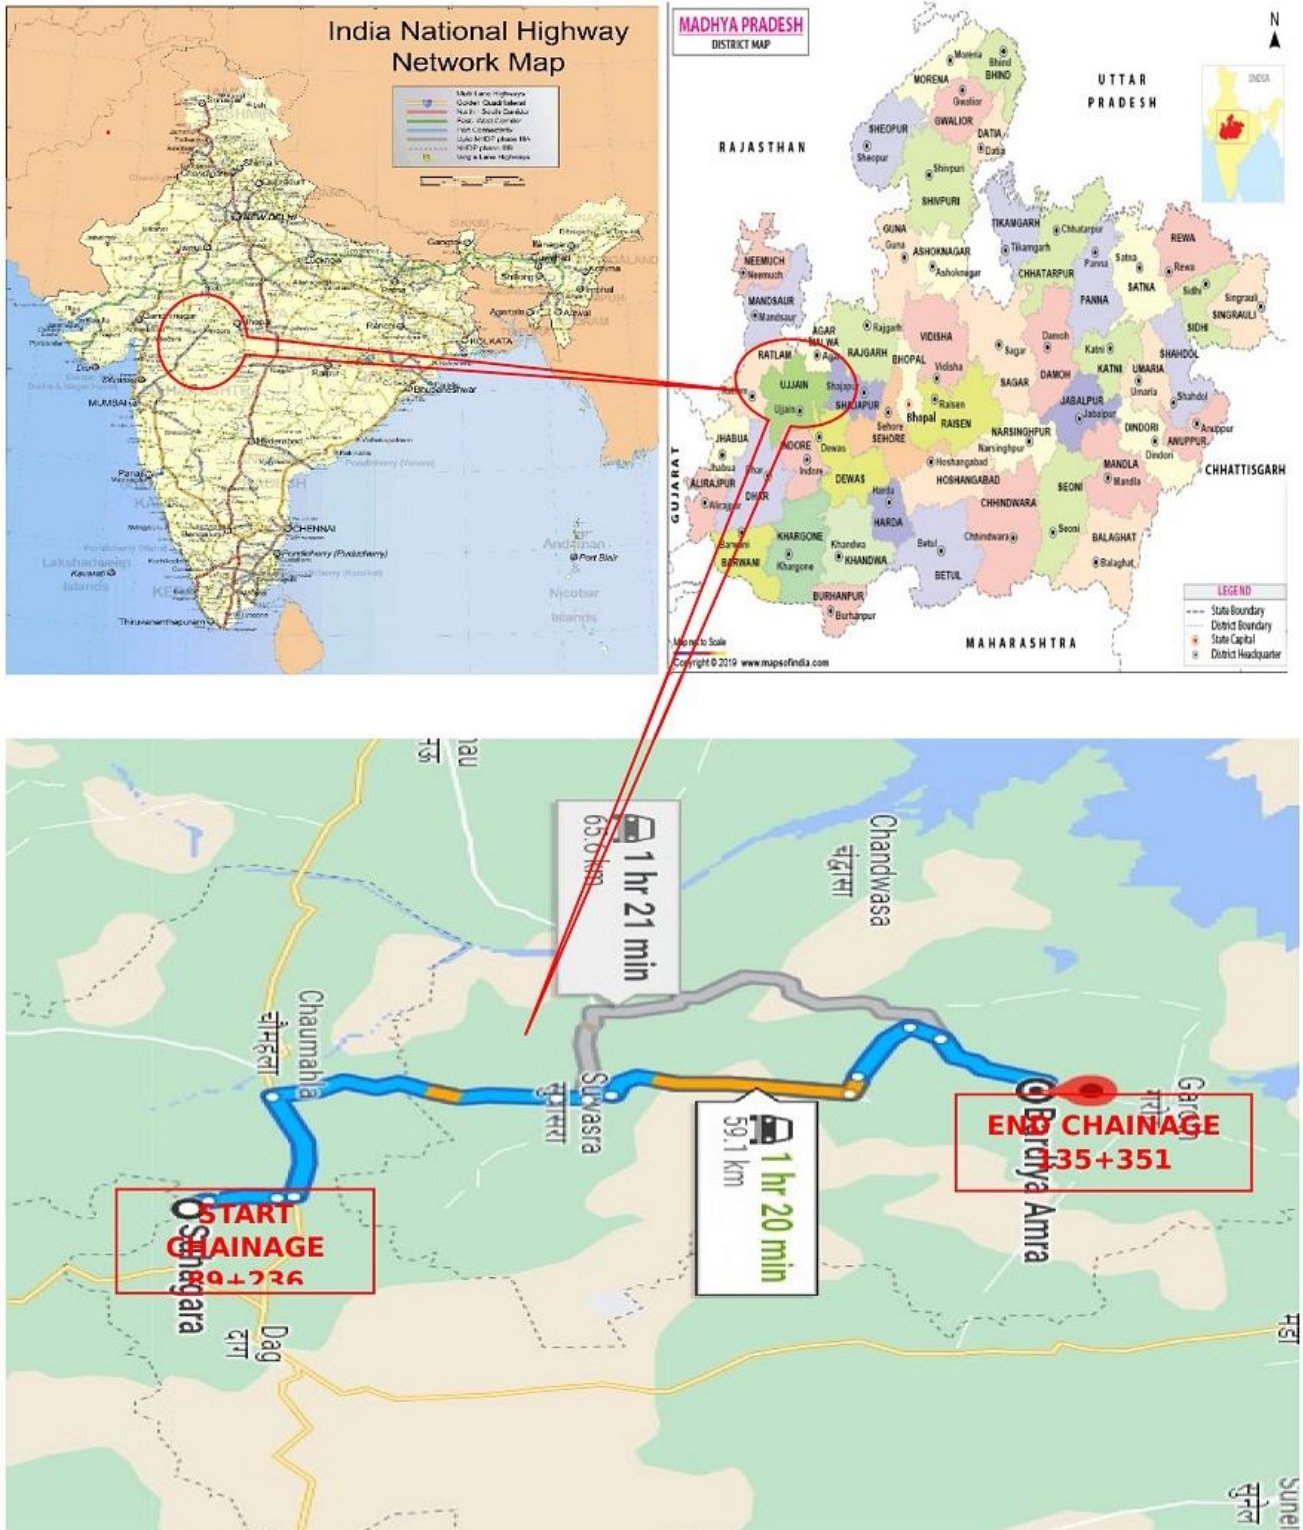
India National Highway Network Map

Multi Lane Highways
Golden Quadrilateral
North - South Corridor
East - West Corridor
Port Connectivity
Other NHDP phase IIIA
NHDP phase IIIB
Single Lane Highways

New Delhi
Lucknow
Gandhinagar
Bhopal
Ranchi
KOLKATA
Raipur
Bhubaneshwar
MUMBAI
Panaji
Hyderabad
CHENNAI
Bengaluru
Puducherry (Pondicherry)
Thiruvananthapuram
Lakshadweep Islands
Kavaratti
Andaman
Port Blair
Nicobar Islands
Shillong
Agartala
Aizawl
Imphal
Kohima
Dispur
Gangtok
Jaipur
Chandigarh
Shimla

MADHYA PRADESH
DISTRICT MAP

N

INDIA

UTTAR PRADESH
RAJASTHAN
GUJARAT
MAHARASHTRA
CHHATTISGARH

MORENA
Morena
BHIND
Bhind
Gwalior
GWALIOR
DATIA
Datia
SHEOPUR
Sheopur
Shivpuri
SHIVPURI
GUNA
Guna
ASHOKNAGAR
Ashoknagar
TIKAMGARH
Tikamgarh
Chhatarpur
CHHATARPUR
Panna
PANNA
Satna
SATNA
REWA
Rewa
Sidhi
SIDHI
Singrauli
SINGRAULI
NEEMUCH
Neemuch
MANDSAUR
Mandsaur
AGAR MALWA
Agar
Rajgarh
RAJGARH
RATLAM
UJJAIN
Ujjain
Shajapur
SHAJAPUR
VIDISHA
Vidisha
BHOPAL
Bhopal
Sehore
SEHORE
Raisen
RAISEN
Sagar
SAGAR
Damoh
DAMOH
Katni
KATNI
UMARIA
Umaria
SHAHDOL
Shahdol
JABALPUR
Jabalpur
DINDORI
Dindori
ANUPPUR
Anuppur
JHABUA
Jhabua
ALIRAJPUR
Alirajpur
Dhar
DHAR
INDORE
Indore
Dewas
DEWAS
Harda
HARDA
Hoshangabad
HOSHANGABAD
NARSINGHPUR
Narsinghpur
CHHINDWARA
Chhindwara
SEONI
Seoni
MANDLA
Mandla
BALAGHAT
Balaghat
Barwani
BARWANI
KHARGONE
Khargone
Khandwa
KHANDWA
Betul
BETUL
BURHANPUR
Burhanpur

LEGEND
State Boundary
District Boundary
State Capital
District Headquarter

Map not to Scale
Copyright © 2019 www.mapsofindia.com

1 hr 21 min
65.0 km

Chandwasa
चंदवासा

Chaumahla
चौमहला

Suwasra
सुवासरा

1 hr 20 min
59.1 km

START CHAINAGE 89+236
Shingara

Dag
डग

END CHAINAGE 135+351
Bardiya Amra

Garoth
गरोठ

Sunel
सुनेल